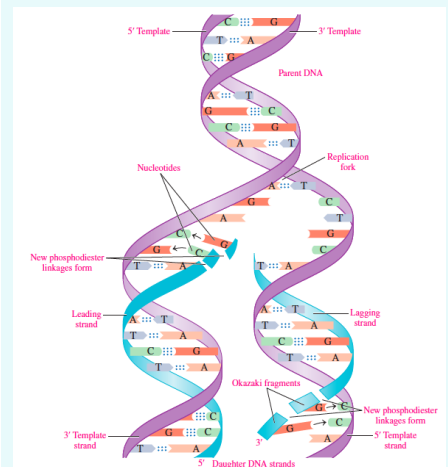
5′ Template
3′ Template
C G
T A
C G
Parent DNA
A T
G C
C G
A T
Nucleotides
Replication fork
A T
G
A
C
T
C
G
A
C
G
G C
T A
T A
New phosphodiester linkages form
Leading strand
A T
T A
C G
T A
Lagging strand
T A
T A
C G
T A
Okazaki fragments
G C
G C
A
New phosphodiester linkages form
3′ Template strand
G C
G C
T A
3′
5′ Template strand
5′ Daughter DNA strands